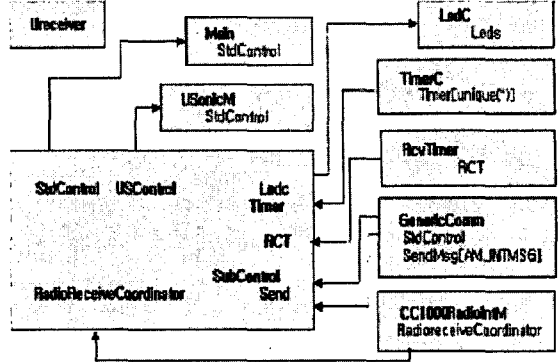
Ureceiver

Main
StdControl

LedC
Leds

USonicM
StdControl

TimerC
Timer[unique(")]

StdControl USControl

Ledc
Timer

RcvTimer
RCT

RCT

GenericComm
StdControl
SendMsg[AM_INTMSG]

SubControl
Send

RadioReceiveCoordinator

CC1000RadioIntM
RadioreceiveCoordinator